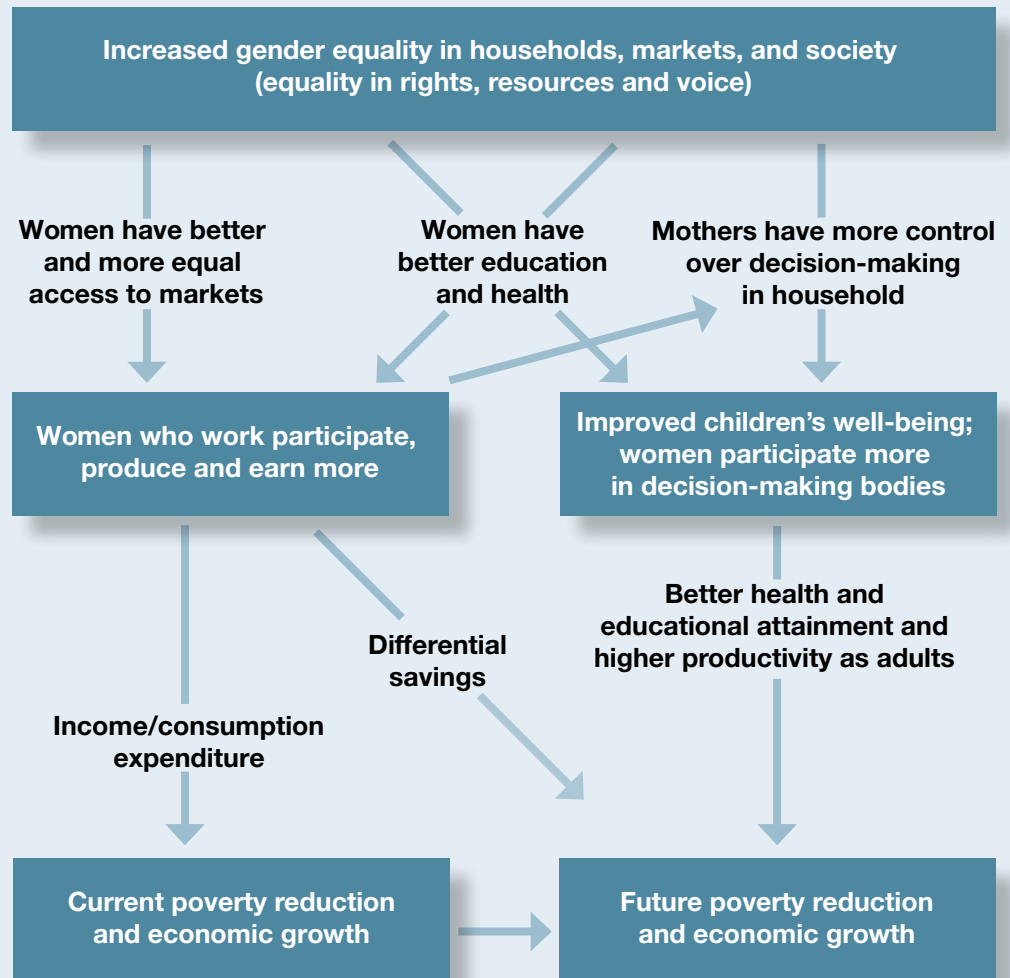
Increased gender equality in households, markets, and society (equality in rights, resources and voice)

Women have better and more equal access to markets

Women have better education and health

Mothers have more control over decision-making in household

Women who work participate, produce and earn more

Improved children's well-being; women participate more in decision-making bodies

Differential savings

Better health and educational attainment and higher productivity as adults

Income/consumption expenditure

Current poverty reduction and economic growth

Future poverty reduction and economic growth